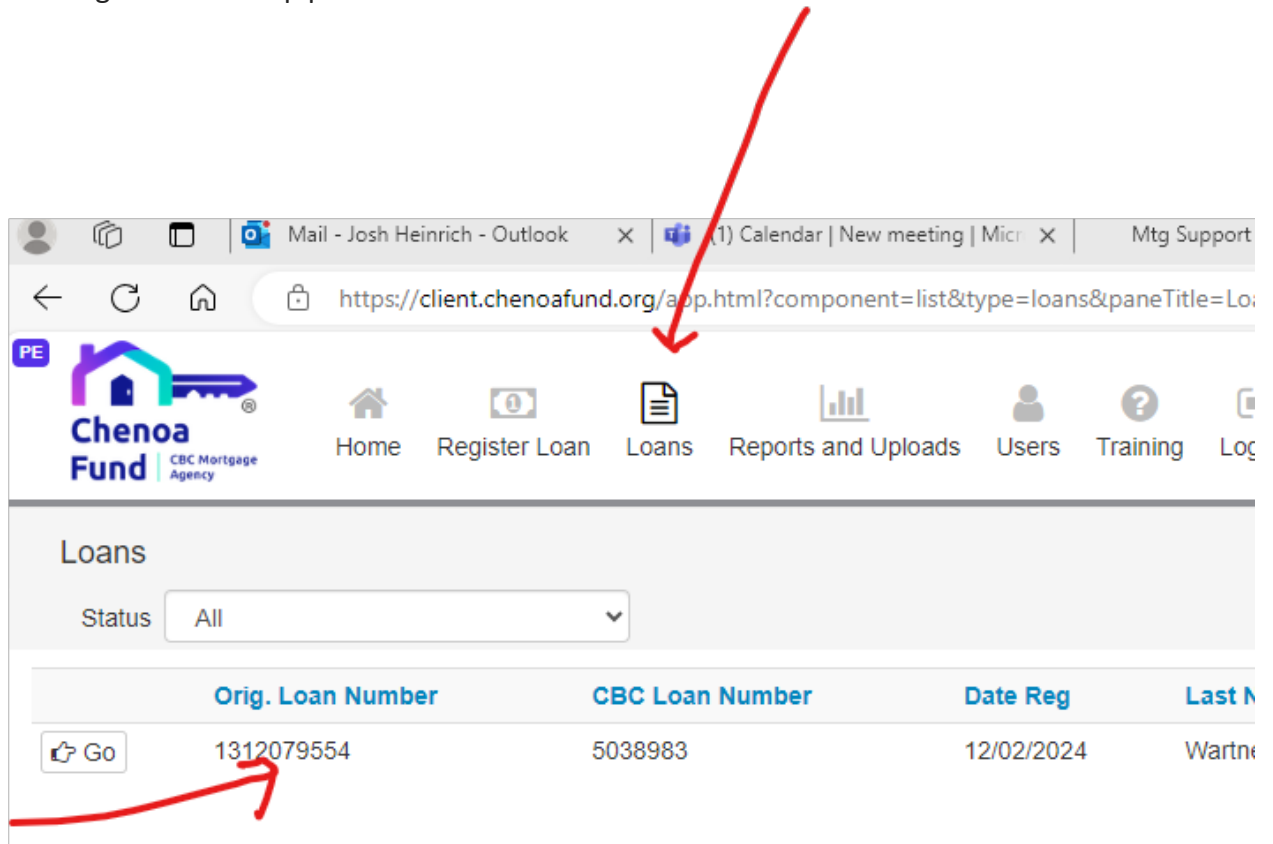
Mail - Josh Heinrich - Outlook
(1) Calendar | New meeting | Micr
Mtg Support

https://client.chenoafund.org/app.html?component=list&type=loans&paneTitle=Lo

PE

Chenoa Fund | CBC Mortgage Agency

Home
Register Loan
Loans
Reports and Uploads
Users
Training
Lo

Loans

Status All

| | Orig. Loan Number | CBC Loan Number | Date Reg | Last N |
|---|---|---|---|---|
| Go | 1312079554 | 5038983 | 12/02/2024 | Wartn |